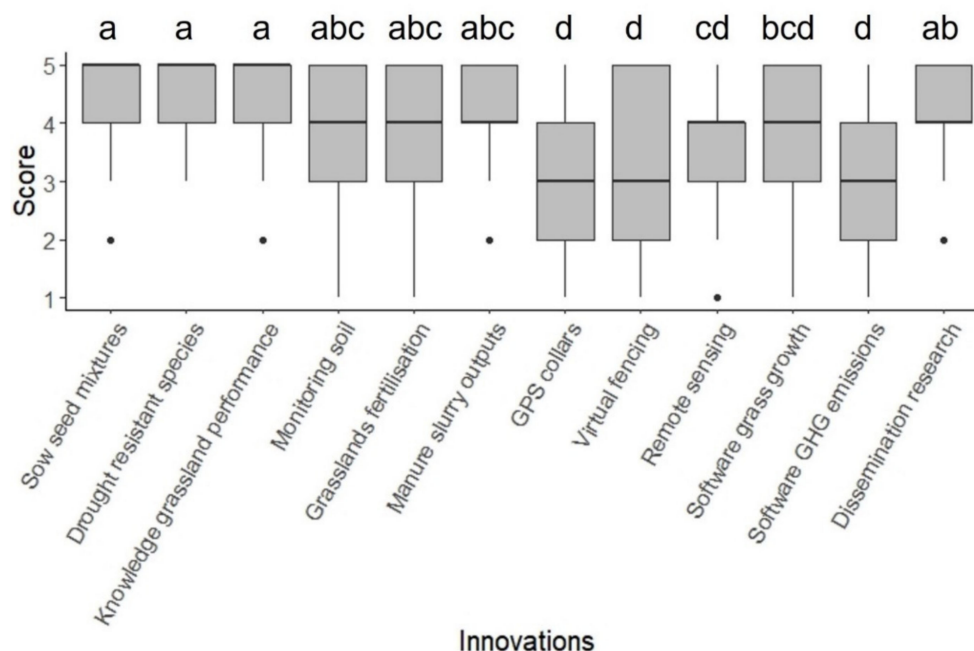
a a a abc abc abc d d cd bcd d ab

Score

5
4
3
2
1

Sow seed mixtures
Drought resistant species
Knowledge grassland performance
Monitoring soil
Grasslands fertilisation
Manure slurry outputs
GPS collars
Virtual fencing
Remote sensing
Software grass growth
Software GHG emissions
Dissemination research

Innovations